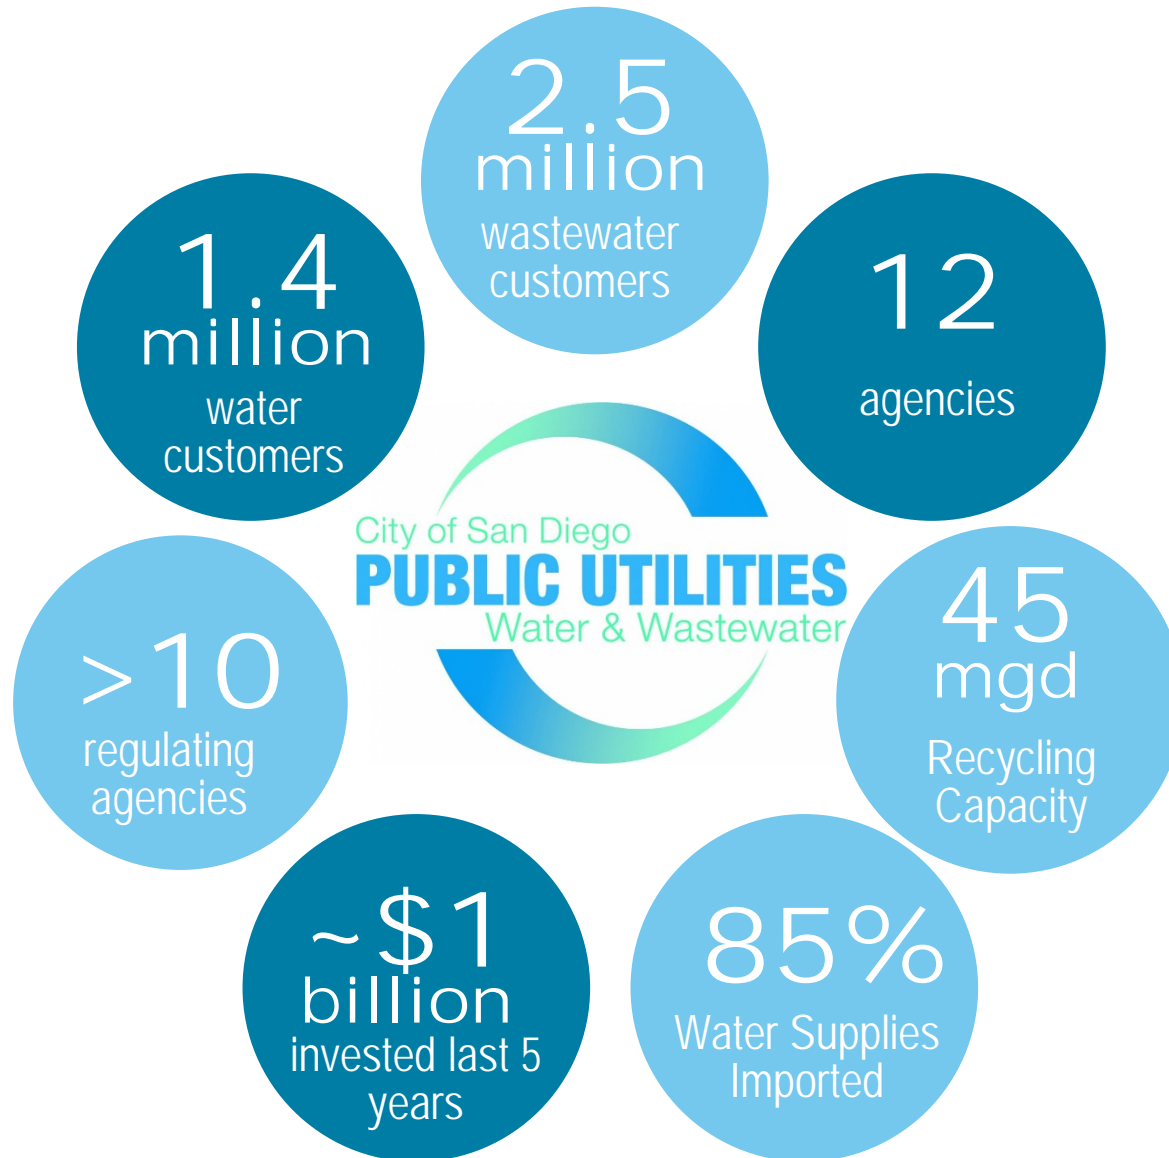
2.5 million
wastewater customers

12
agencies

1.4 million
water customers

City of San Diego
PUBLIC UTILITIES
Water & Wastewater

45 mgd
Recycling Capacity

>10
regulating agencies

~$1 billion
invested last 5 years

85%
Water Supplies Imported